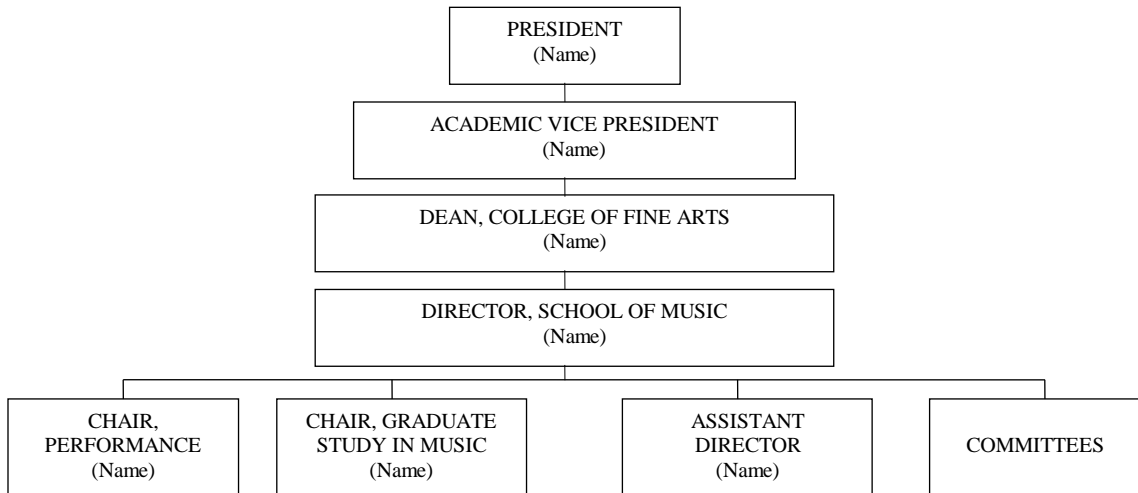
PRESIDENT
(Name)

ACADEMIC VICE PRESIDENT
(Name)

DEAN, COLLEGE OF FINE ARTS
(Name)

DIRECTOR, SCHOOL OF MUSIC
(Name)

CHAIR, PERFORMANCE
(Name)

CHAIR, GRADUATE STUDY IN MUSIC
(Name)

ASSISTANT DIRECTOR
(Name)

COMMITTEES